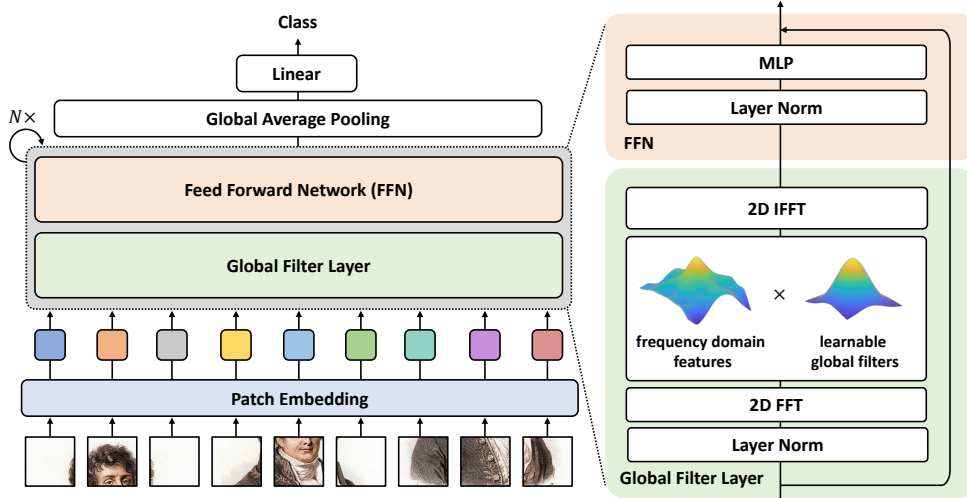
Class

Linear

$N\times$

Global Average Pooling

Feed Forward Network (FFN)

Global Filter Layer

Patch Embedding

MLP

Layer Norm

FFN

2D IFFT

frequency domain features

$\times$

learnable global filters

2D FFT

Layer Norm

Global Filter Layer